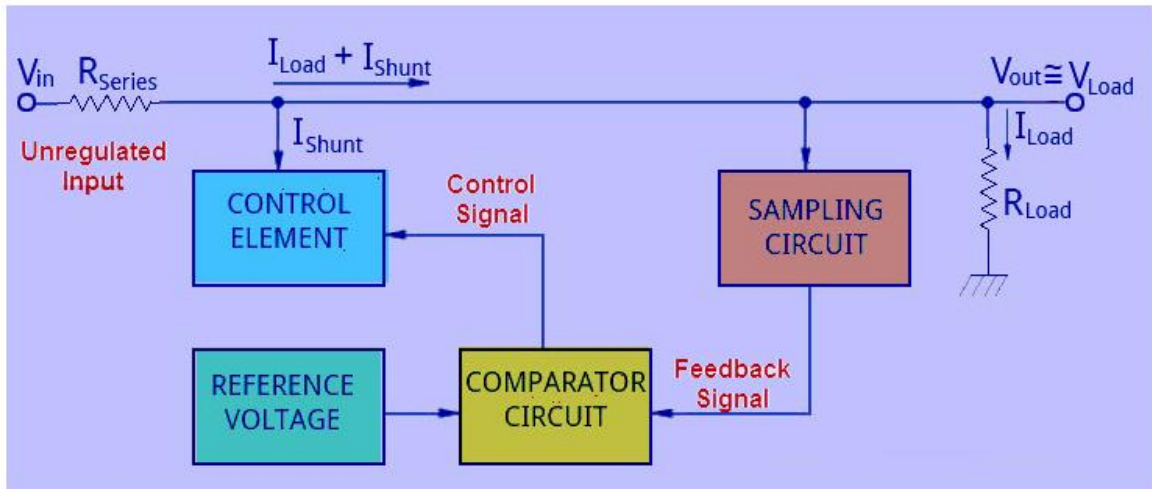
$V_{in}$ $R_{Series}$

$I_{Load} + I_{Shunt}$

$V_{out} \cong V_{Load}$

$I_{Shunt}$

Unregulated Input

$I_{Load}$

Control Signal

CONTROL ELEMENT

SAMPLING CIRCUIT

$R_{Load}$

REFERENCE VOLTAGE

COMPARATOR CIRCUIT

Feedback Signal